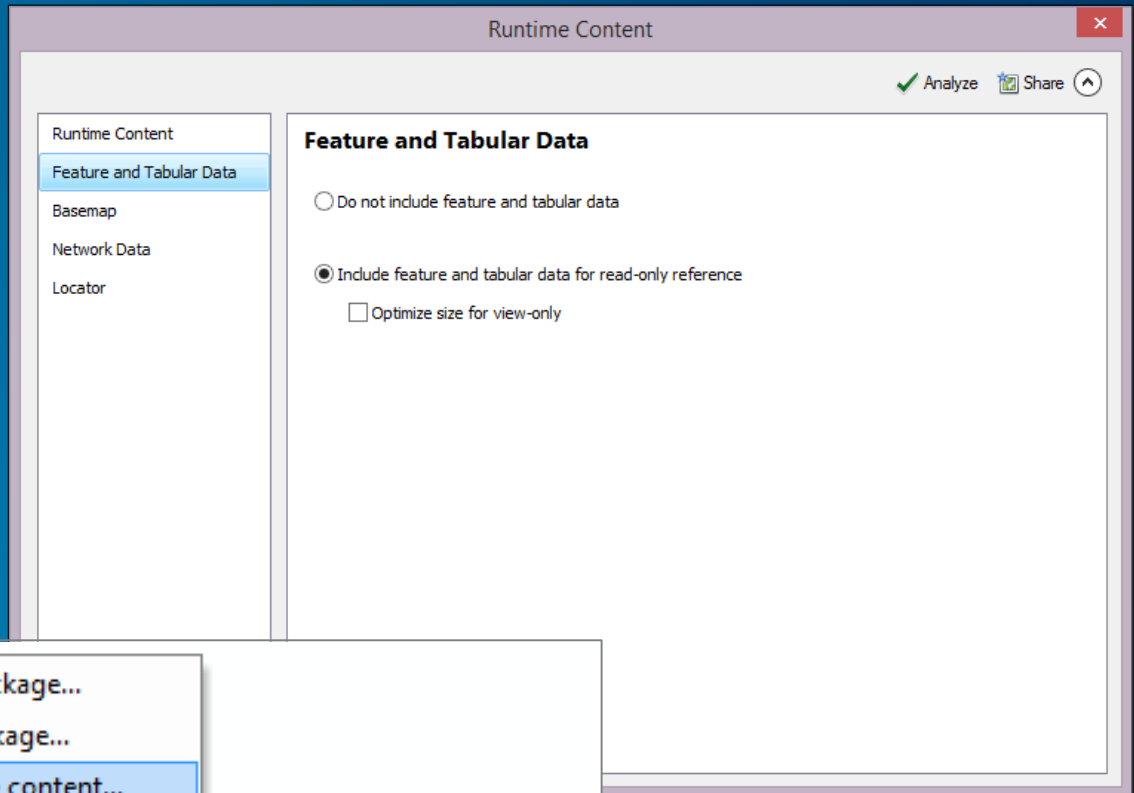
Runtime Content

Analyze Share

Runtime Content
Feature and Tabular Data
Basemap
Network Data
Locator

Feature and Tabular Data

Do not include feature and tabular data

Include feature and tabular data for read-only reference

Optimize size for view-only

ckage...
kage...
content...